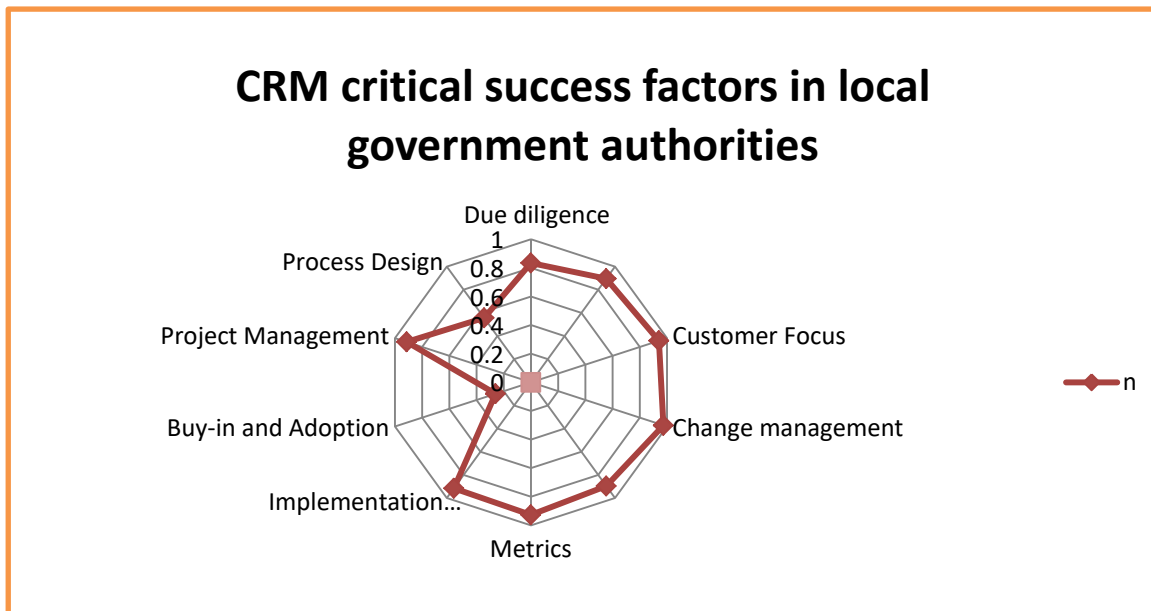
CRM critical success factors in local government authorities

Due diligence
1
0.8
0.6
0.4
0.2
0
Process Design
Project Management
Buy-in and Adoption
Implementation…
Metrics
Change management
Customer Focus

n